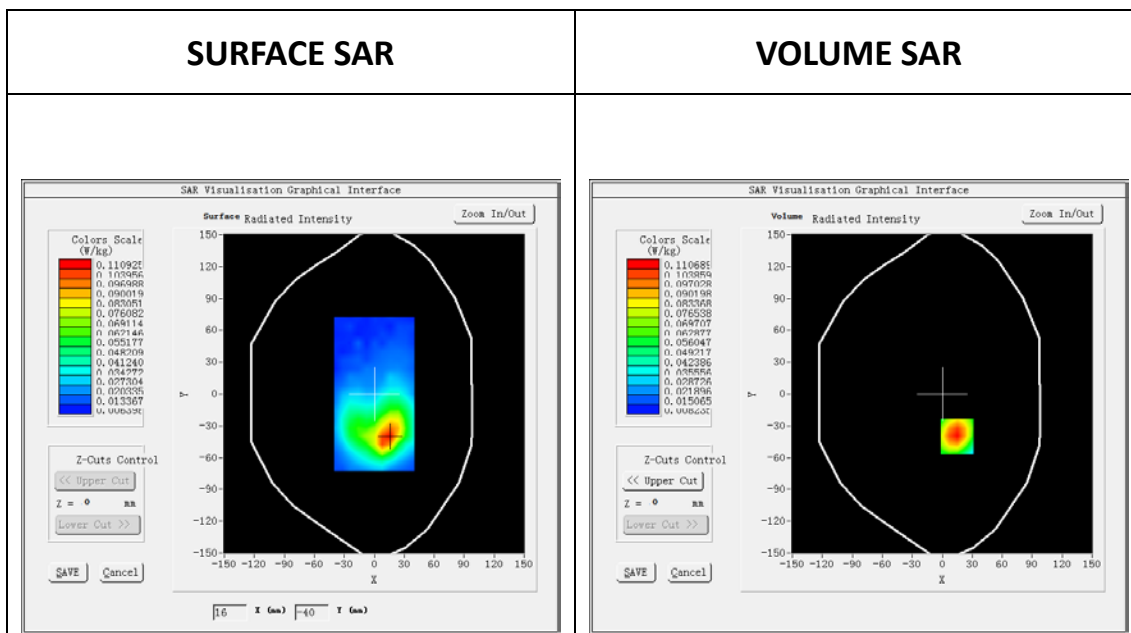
| SURFACE SAR | VOLUME SAR |
|---|---|
| SAR Visualisation Graphical Interface<br>Surface Radiated Intensity<br>Zoom In/Out<br>Colors Scale (W/kg)<br>0.110925<br>0.103956<br>0.096988<br>0.090019<br>0.083051<br>0.076082<br>0.069114<br>0.062146<br>0.055177<br>0.048209<br>0.041240<br>0.034272<br>0.027304<br>0.020335<br>0.013367<br>0.006398<br>150 120 90 60 30 0 -30 -60 -90 -120 -150<br>Y<br>-150 -120 -90 -60 -30 0 30 60 90 120 150<br>X<br>Z-Cuts Control<br><< Upper Cut<br>Z = 0 mm<br>Lower Cut >><br>SAVE Cancel<br>16 X (mm) -40 Y (mm) | SAR Visualisation Graphical Interface<br>Volume Radiated Intensity<br>Zoom In/Out<br>Colors Scale (W/kg)<br>0.110689<br>0.103859<br>0.097028<br>0.090198<br>0.083368<br>0.076538<br>0.069707<br>0.062877<br>0.056047<br>0.049217<br>0.042386<br>0.035556<br>0.028726<br>0.021896<br>0.015065<br>0.008235<br>150 120 90 60 30 0 -30 -60 -90 -120 -150<br>Y<br>-150 -120 -90 -60 -30 0 30 60 90 120 150<br>X<br>Z-Cuts Control<br><< Upper Cut<br>Z = 0 mm<br>Lower Cut >><br>SAVE Cancel |